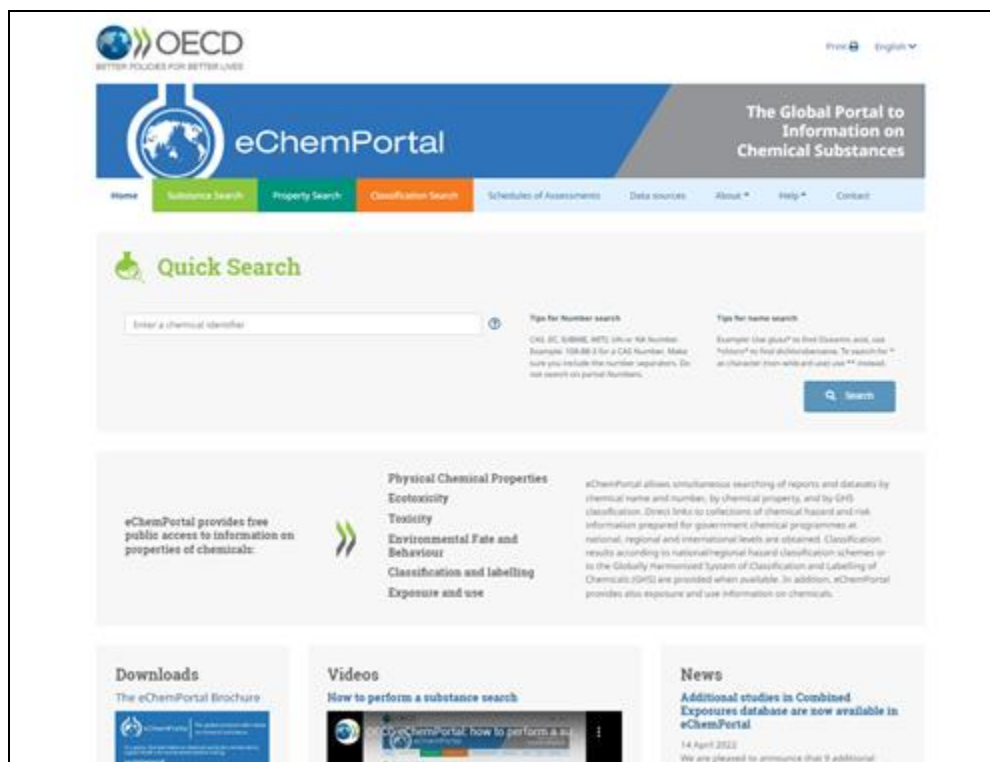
OECD
BETTER POLICIES FOR BETTER LIVES

Print English

eChemPortal

The Global Portal to Information on Chemical Substances

Home Substance Search Property Search Classification Search Schedules of Assessments Data sources About Help Contact

Quick Search

Enter a chemical identifier

Tips for Number search

CAS, EC, EINECS, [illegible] Number. Example: 108-88-3 for a CAS Number. Make sure you include the number separators. Do not search on partial Numbers.

Tips for name search

Example: Use glyco* to find Glyoxylic acid, use *chloro* to find dichlorobenzene. To search for * as character (non-wildcard) use ** instead.

Search

eChemPortal provides free public access to information on properties of chemicals:

Physical Chemical Properties
Ecotoxicity
Toxicity
Environmental Fate and Behaviour
Classification and labelling
Exposure and use

eChemPortal allows simultaneous searching of reports and datasets by chemical name and number, by chemical property, and by GHS classification. Direct links to collections of chemical hazard and risk information prepared for government chemical programmes at national, regional and international levels are obtained. Classification results according to national/regional hazard classification schemes or to the Globally Harmonized System of Classification and Labelling of Chemicals (GHS) are provided when available. In addition, eChemPortal provides also exposure and use information on chemicals.

Downloads
The eChemPortal Brochure

Videos
How to perform a substance search
eChemPortal: how to perform a su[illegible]

News
Additional studies in Combined Exposures database are now available in eChemPortal
14 April 2022
We are pleased to announce that 9 additional